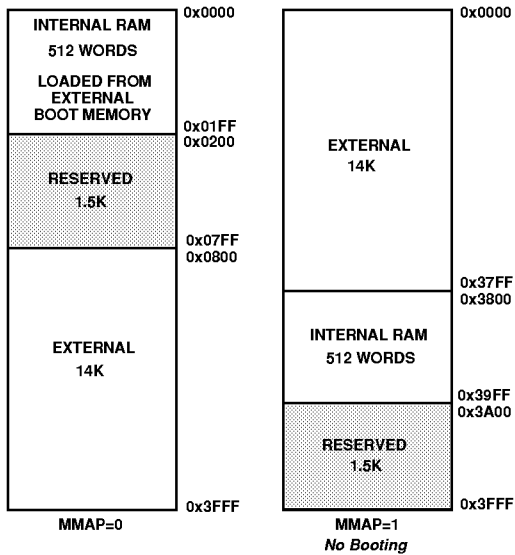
INTERNAL RAM
512 WORDS
LOADED FROM EXTERNAL BOOT MEMORY

0x0000

0x01FF
0x0200

RESERVED
1.5K

0x07FF
0x0800

EXTERNAL
14K

0x3FFF

MMAP=0

0x0000

EXTERNAL
14K

0x37FF
0x3800

INTERNAL RAM
512 WORDS

0x39FF
0x3A00

RESERVED
1.5K

0x3FFF

MMAP=1
No Booting